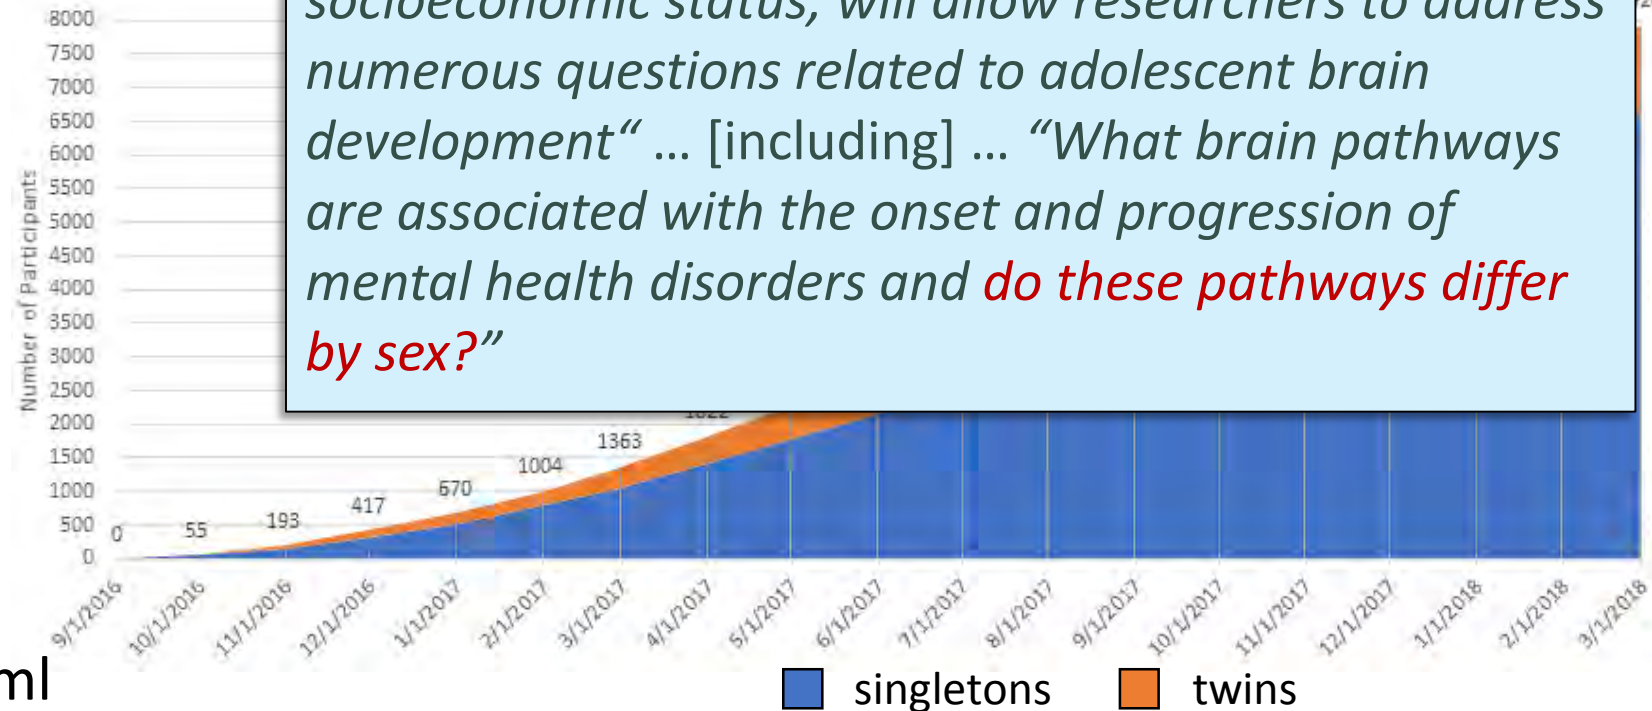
8000
7500
7000
6500
6000
5500
5000
4500
4000
3500
3000
2500
2000
1500
1000
500
0

Number of Participants

socioeconomic status, will allow researchers to address numerous questions related to adolescent brain development" … [including] … "What brain pathways are associated with the onset and progression of mental health disorders and do these pathways differ by sex?"

0
55
193
417
670
1004
1363
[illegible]

9/1/2016
10/1/2016
11/1/2016
12/1/2016
1/1/2017
2/1/2017
3/1/2017
4/1/2017
5/1/2017
6/1/2017
7/1/2017
8/1/2017
9/1/2017
10/1/2017
11/1/2017
12/1/2017
1/1/2018
2/1/2018
3/1/2018

ml

singletons
twins